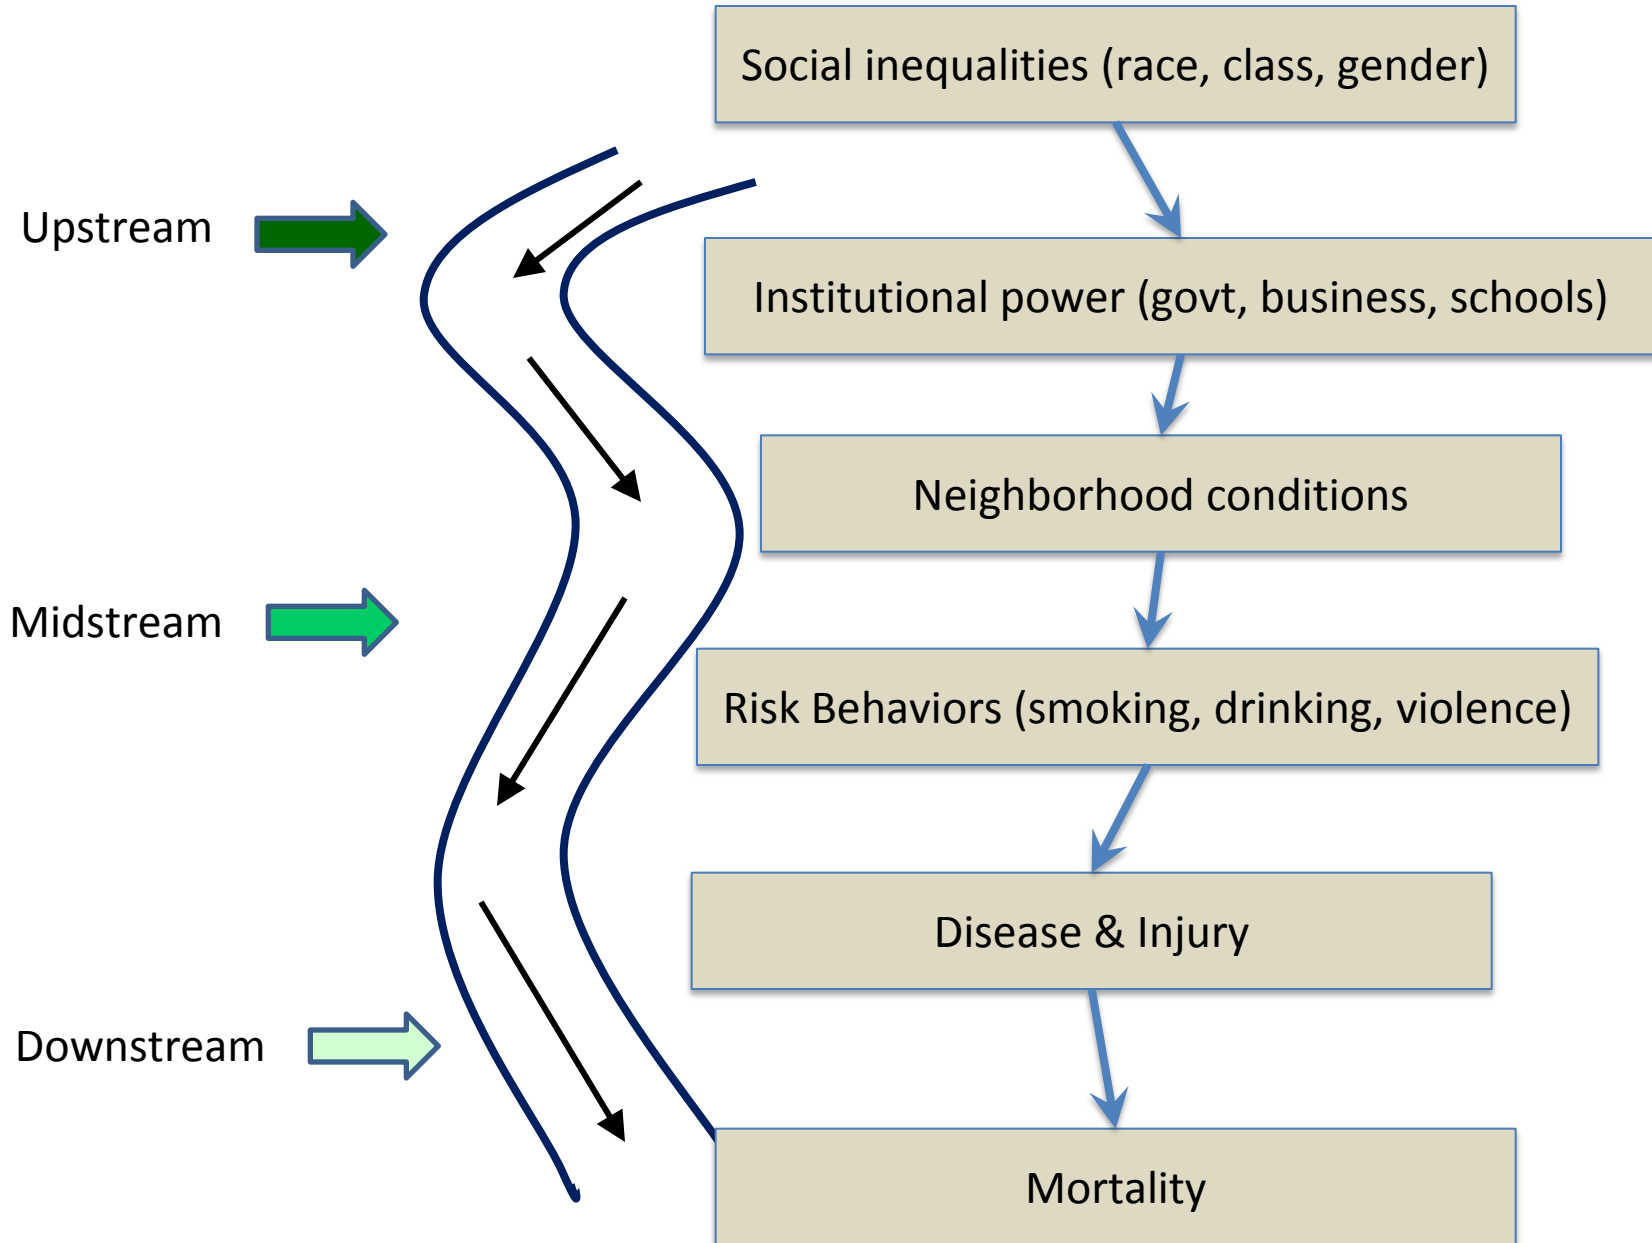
Social inequalities (race, class, gender)

Upstream

Institutional power (govt, business, schools)

Neighborhood conditions

Midstream

Risk Behaviors (smoking, drinking, violence)

Disease & Injury

Downstream

Mortality